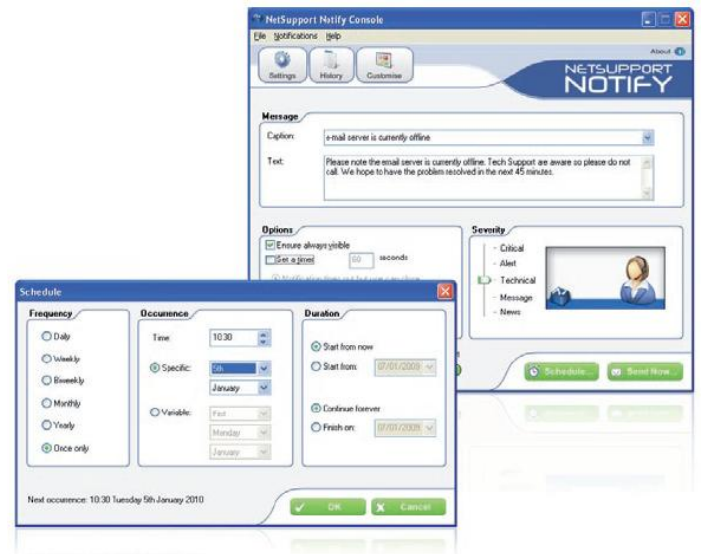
NetSupport Notify Console

File Notifications Help

About

Settings History Customise

NETSUPPORT NOTIFY

Message

Caption: e-mail server is currently offline

Text: Please note the email server is currently offline. Tech Support are aware so please do not call. We hope to have the problem resolved in the next 45 minutes.

Options

Ensure always visible

Set a timer 60 seconds

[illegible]

Severity

Critical

Alert

Technical

Message

News

Schedule...

Send Now...

Schedule

Frequency

Daily

Weekly

Biweekly

Monthly

Yearly

Once only

Occurrence

Time: 10:30

Specific: 5th

January

Variable: First

Monday

January

Duration

Start from now

Start from: 07/01/2009

Continue forever

Finish on: 07/01/2009

Next occurrence: 10:30 Tuesday 5th January 2010

OK

Cancel